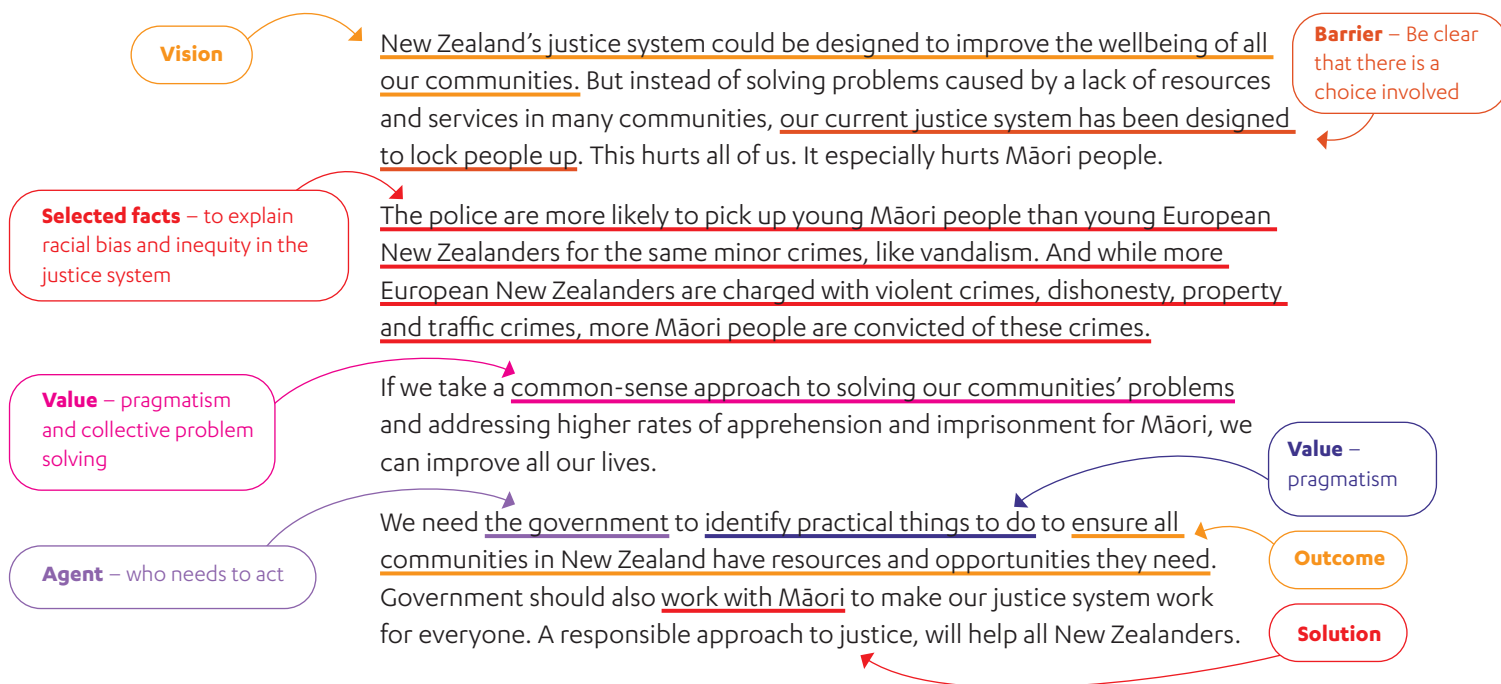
Vision

New Zealand's justice system could be designed to improve the wellbeing of all our communities. But instead of solving problems caused by a lack of resources and services in many communities, our current justice system has been designed to lock people up. This hurts all of us. It especially hurts Māori people.

Barrier – Be clear that there is a choice involved

Selected facts – to explain racial bias and inequity in the justice system

The police are more likely to pick up young Māori people than young European New Zealanders for the same minor crimes, like vandalism. And while more European New Zealanders are charged with violent crimes, dishonesty, property and traffic crimes, more Māori people are convicted of these crimes.

Value – pragmatism and collective problem solving

If we take a common-sense approach to solving our communities' problems and addressing higher rates of apprehension and imprisonment for Māori, we can improve all our lives.

Value – pragmatism

Agent – who needs to act

We need the government to identify practical things to do to ensure all communities in New Zealand have resources and opportunities they need. Government should also work with Māori to make our justice system work for everyone. A responsible approach to justice, will help all New Zealanders.

Outcome

Solution